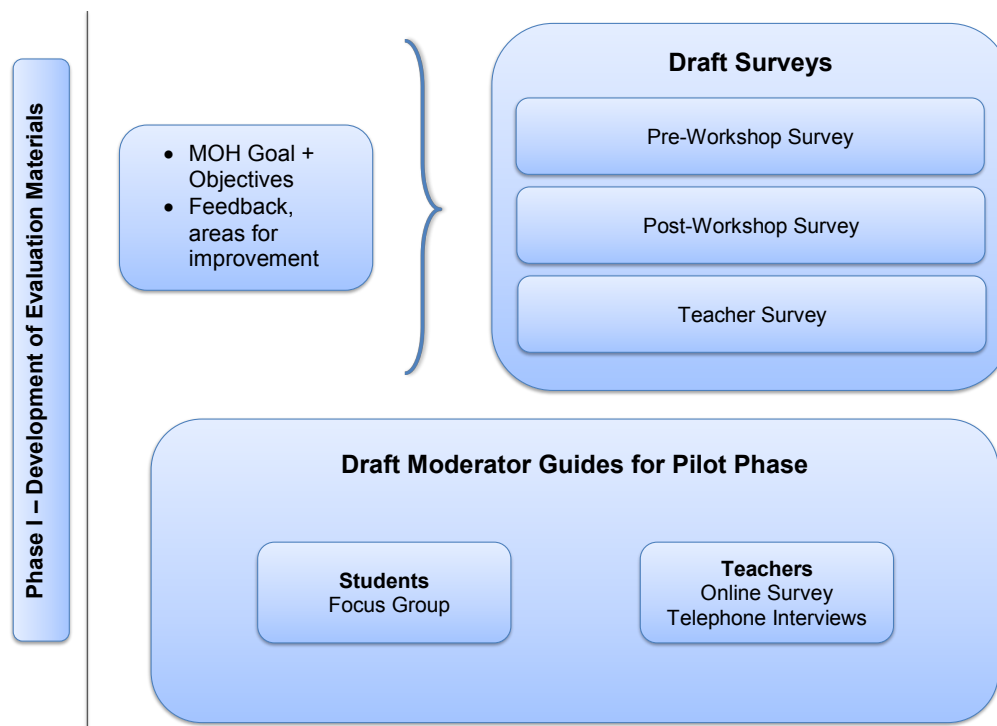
Phase I – Development of Evaluation Materials

- MOH Goal + Objectives
- Feedback, areas for improvement

Draft Surveys

Pre-Workshop Survey

Post-Workshop Survey

Teacher Survey

Draft Moderator Guides for Pilot Phase

Students
Focus Group

Teachers
Online Survey
Telephone Interviews